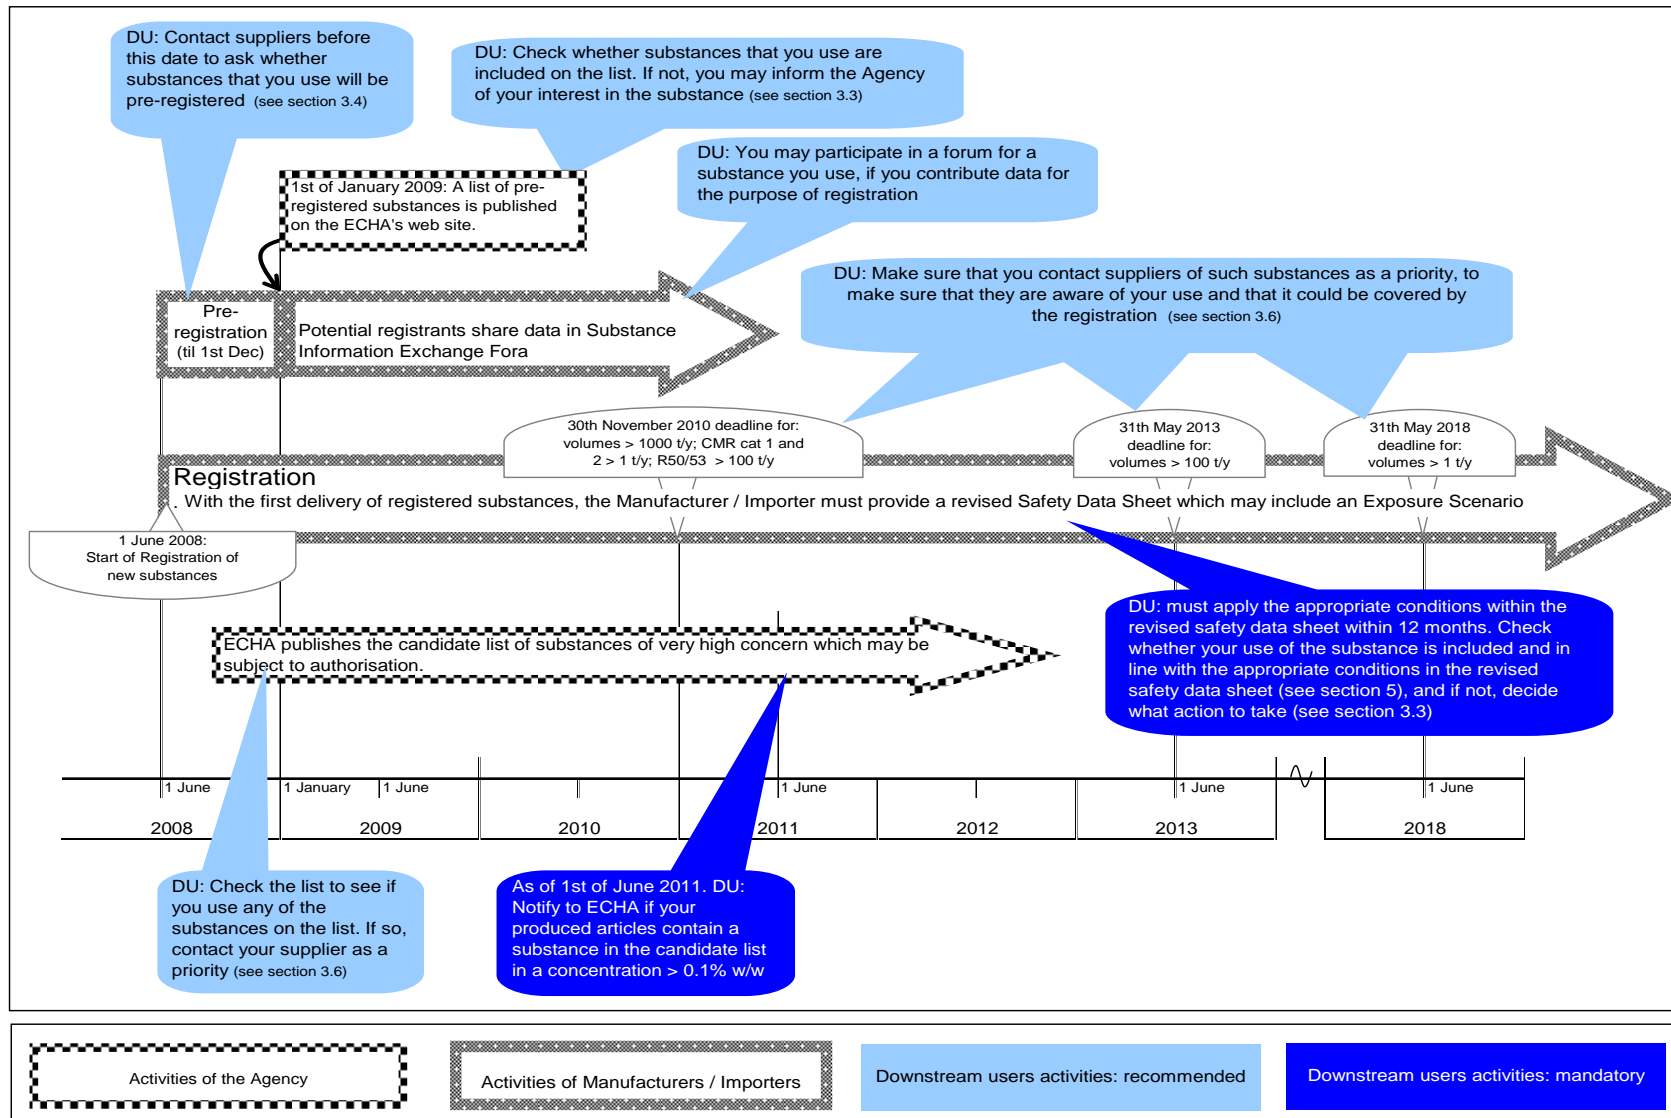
DU: Contact suppliers before this date to ask whether substances that you use will be pre-registered (see section 3.4)

DU: Check whether substances that you use are included on the list. If not, you may inform the Agency of your interest in the substance (see section 3.3)

DU: You may participate in a forum for a substance you use, if you contribute data for the purpose of registration

1st of January 2009: A list of pre-registered substances is published on the ECHA's web site.

DU: Make sure that you contact suppliers of such substances as a priority, to make sure that they are aware of your use and that it could be covered by the registration (see section 3.6)

Pre-registration (til 1st Dec)

Potential registrants share data in Substance Information Exchange Fora

30th November 2010 deadline for: volumes > 1000 t/y; CMR cat 1 and 2 > 1 t/y; R50/53 > 100 t/y

31th May 2013 deadline for: volumes > 100 t/y

31th May 2018 deadline for: volumes > 1 t/y

Registration

. With the first delivery of registered substances, the Manufacturer / Importer must provide a revised Safety Data Sheet which may include an Exposure Scenario

1 June 2008: Start of Registration of new substances

DU: must apply the appropriate conditions within the revised safety data sheet within 12 months. Check whether your use of the substance is included and in line with the appropriate conditions in the revised safety data sheet (see section 5), and if not, decide what action to take (see section 3.3)

ECHA publishes the candidate list of substances of very high concern which may be subject to authorisation.

1 June | 1 January | 1 June | 1 June | 1 June | 1 June

2008 | 2009 | 2010 | 2011 | 2012 | 2013 | 2018

DU: Check the list to see if you use any of the substances on the list. If so, contact your supplier as a priority (see section 3.6)

As of 1st of June 2011. DU: Notify to ECHA if your produced articles contain a substance in the candidate list in a concentration > 0.1% w/w

Activities of the Agency

Activities of Manufacturers / Importers

Downstream users activities: recommended

Downstream users activities: mandatory